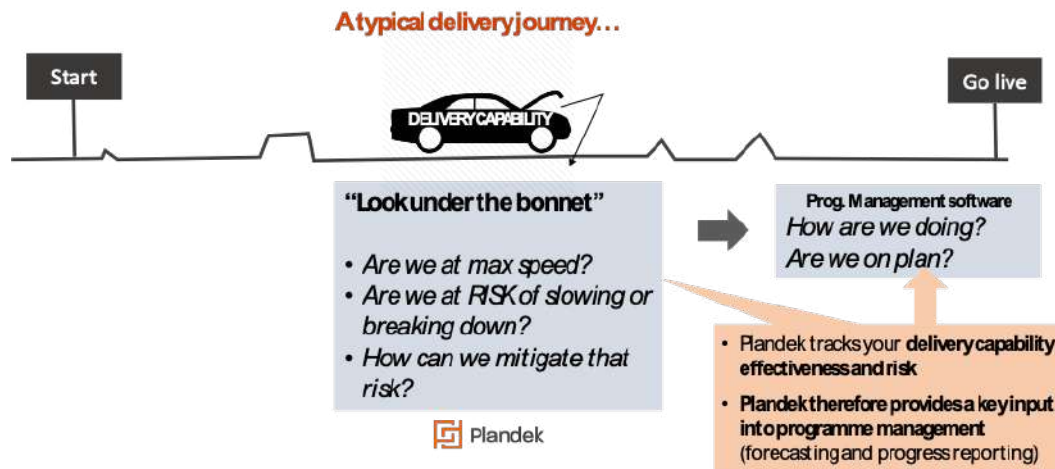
A typical delivery journey…

Start

Go live

DELIVERY CAPABILITY

"Look under the bonnet"

• Are we at max speed?
• Are we at RISK of slowing or breaking down?
• How can we mitigate that risk?

Plandek

Prog. Management software
How are we doing?
Are we on plan?

• Plandek tracks your delivery capability effectiveness and risk
• Plandek therefore provides a key input into programme management (forecasting and progress reporting)